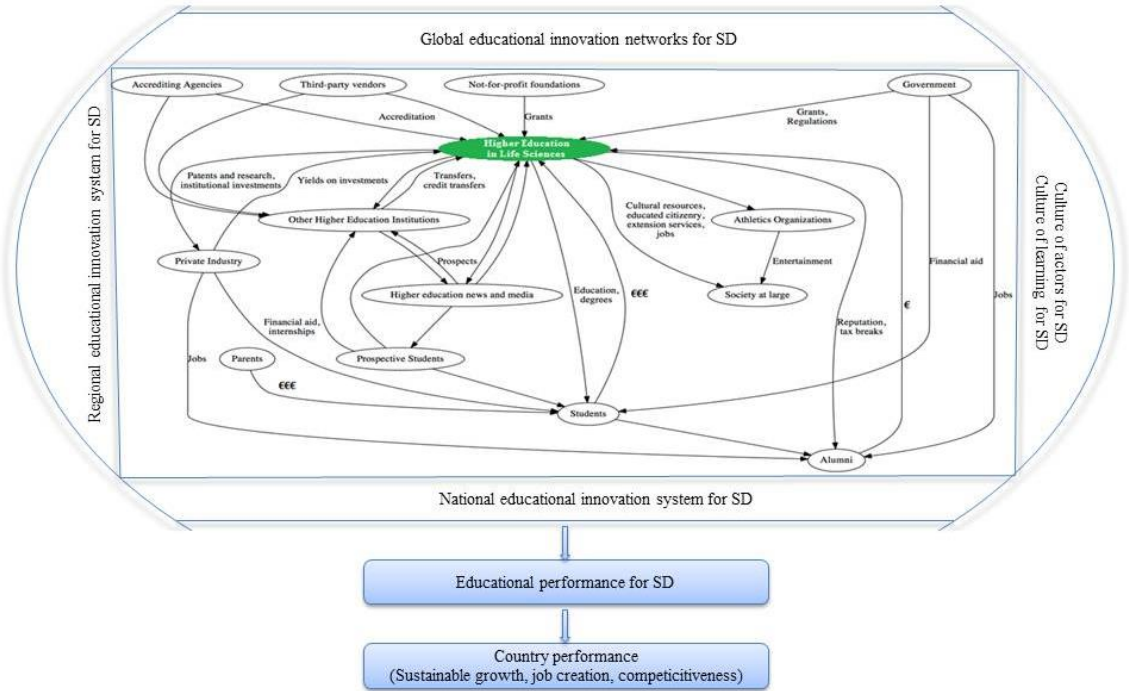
Global educational innovation networks for SD

Regional educational innovation system for SD

Culture of actors for SD
Culture of learning for SD

Accrediting Agencies

Third-party vendors

Not-for-profit foundations

Government

Accreditation

Grants

Grants, Regulations

Higher Education in Life Sciences

Patents and research, institutional investments

Yields on investments

Transfers, credit transfers

Other Higher Education Institutions

Cultural resources, educated citizenry, extension services, jobs

Athletics Organizations

Entertainment

Society at large

Private Industry

Prospects

Higher education news and media

Education, degrees

€€€

Financial aid

Jobs

Financial aid, internships

Reputation, tax breaks

€

Parents

Prospective Students

€€€

Jobs

Students

Alumni

National educational innovation system for SD

Educational performance for SD

Country performance
(Sustainable growth, job creation, competicitiveness)